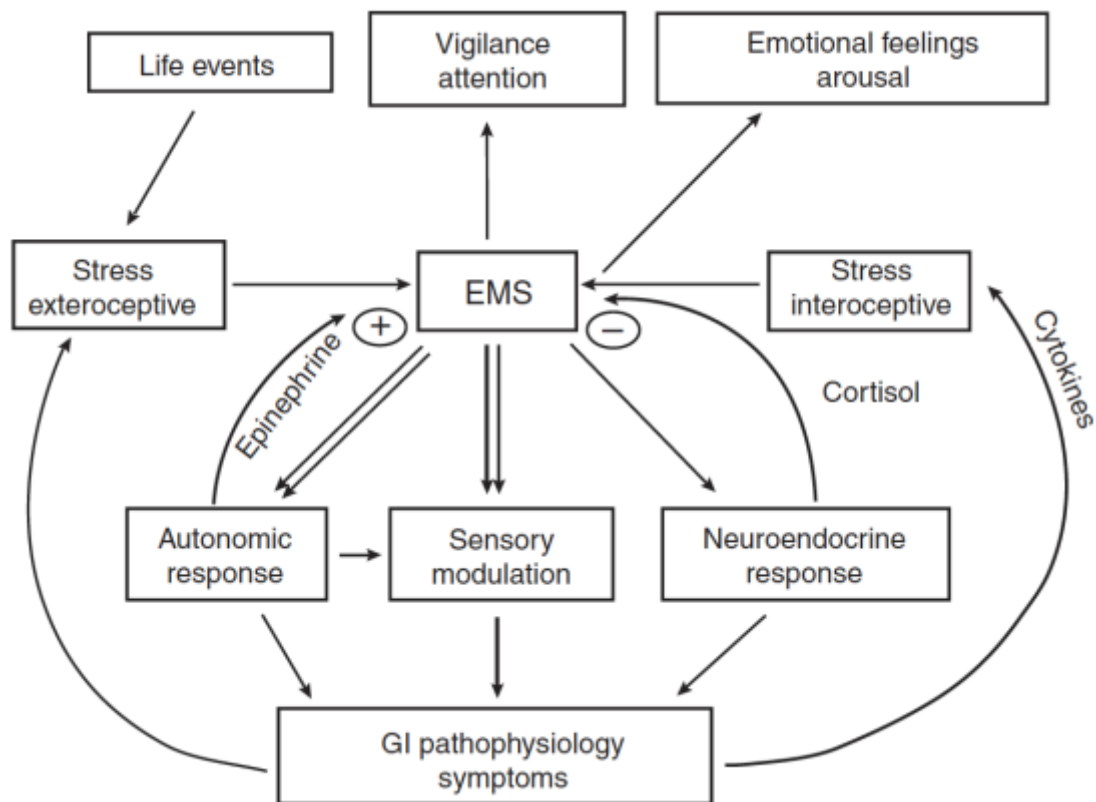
Life events

Vigilance attention

Emotional feelings arousal

Stress exteroceptive

EMS

Stress interoceptive

+

−

Epinephrine

Cortisol

Cytokines

Autonomic response

Sensory modulation

Neuroendocrine response

GI pathophysiology symptoms